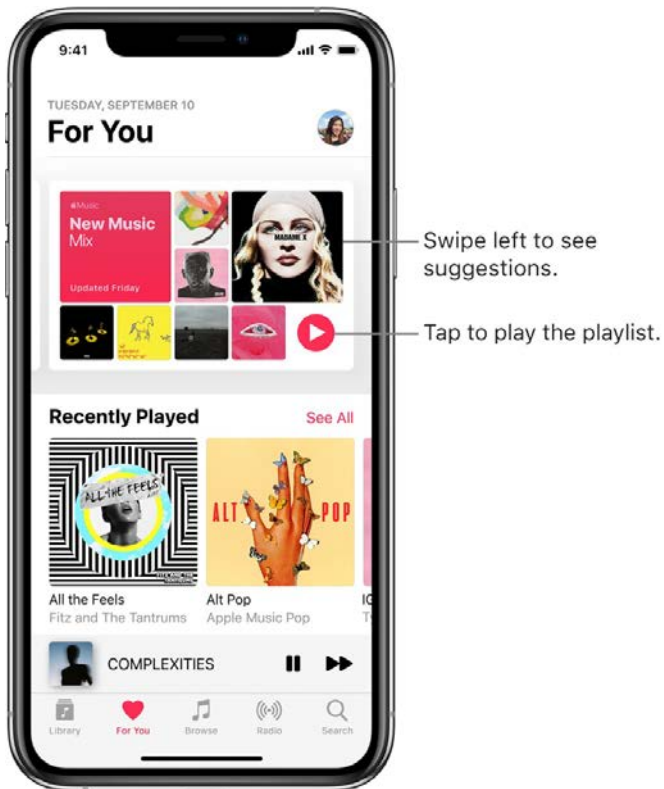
9:41

TUESDAY, SEPTEMBER 10

For You

Music

New Music Mix

Updated Friday

MADAME X

Swipe left to see suggestions.

Tap to play the playlist.

Recently Played

See All

ALL THE FEELS

ALT POP

All the Feels
Fitz and The Tantrums

Alt Pop
Apple Music Pop

COMPLEXITIES

Library

For You

Browse

Radio

Search